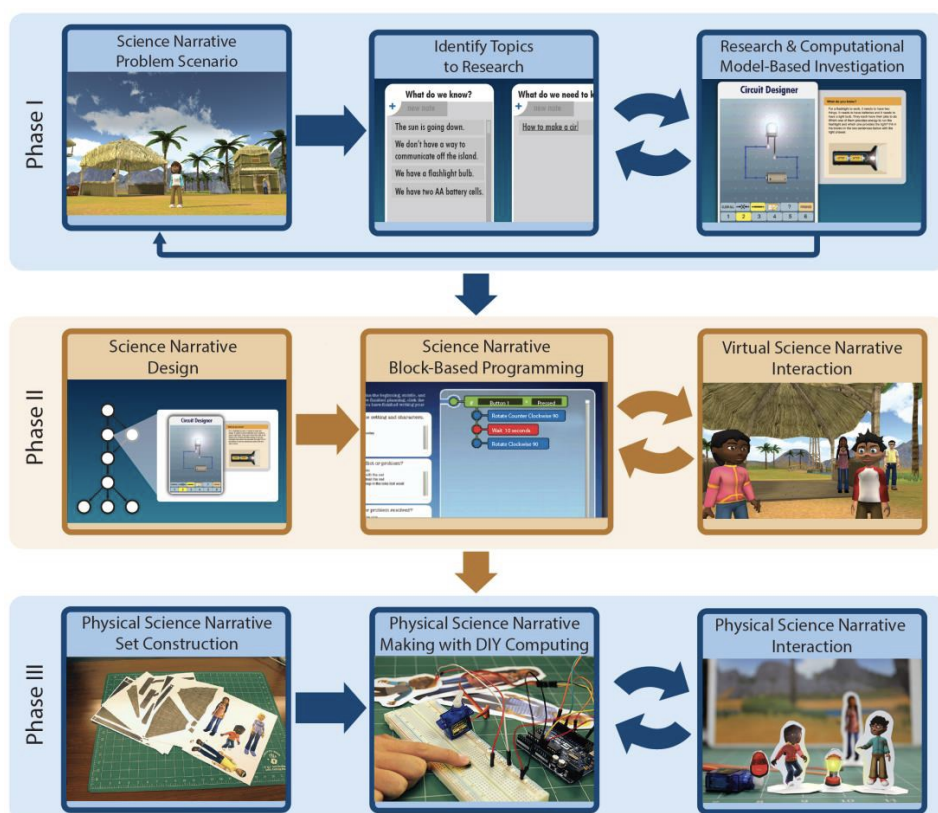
Phase I

Science Narrative Problem Scenario

Identify Topics to Research

What do we know?

New note

The sun is going down.

We don't have a way to communicate off the island.

We have a flashlight bulb.

We have two AA battery cells.

What do we need to k

New note

How to make a cir

Research & Computational Model-Based Investigation

Circuit Designer

1 2 3 4 5 6

Phase II

Science Narrative Design

Circuit Designer

Science Narrative Block-Based Programming

Button 1 Pressed

Rotate Counter Clockwise 90

Wait 10 seconds

Rotate Clockwise 90

Virtual Science Narrative Interaction

Phase III

Physical Science Narrative Set Construction

Physical Science Narrative Making with DIY Computing

Physical Science Narrative Interaction